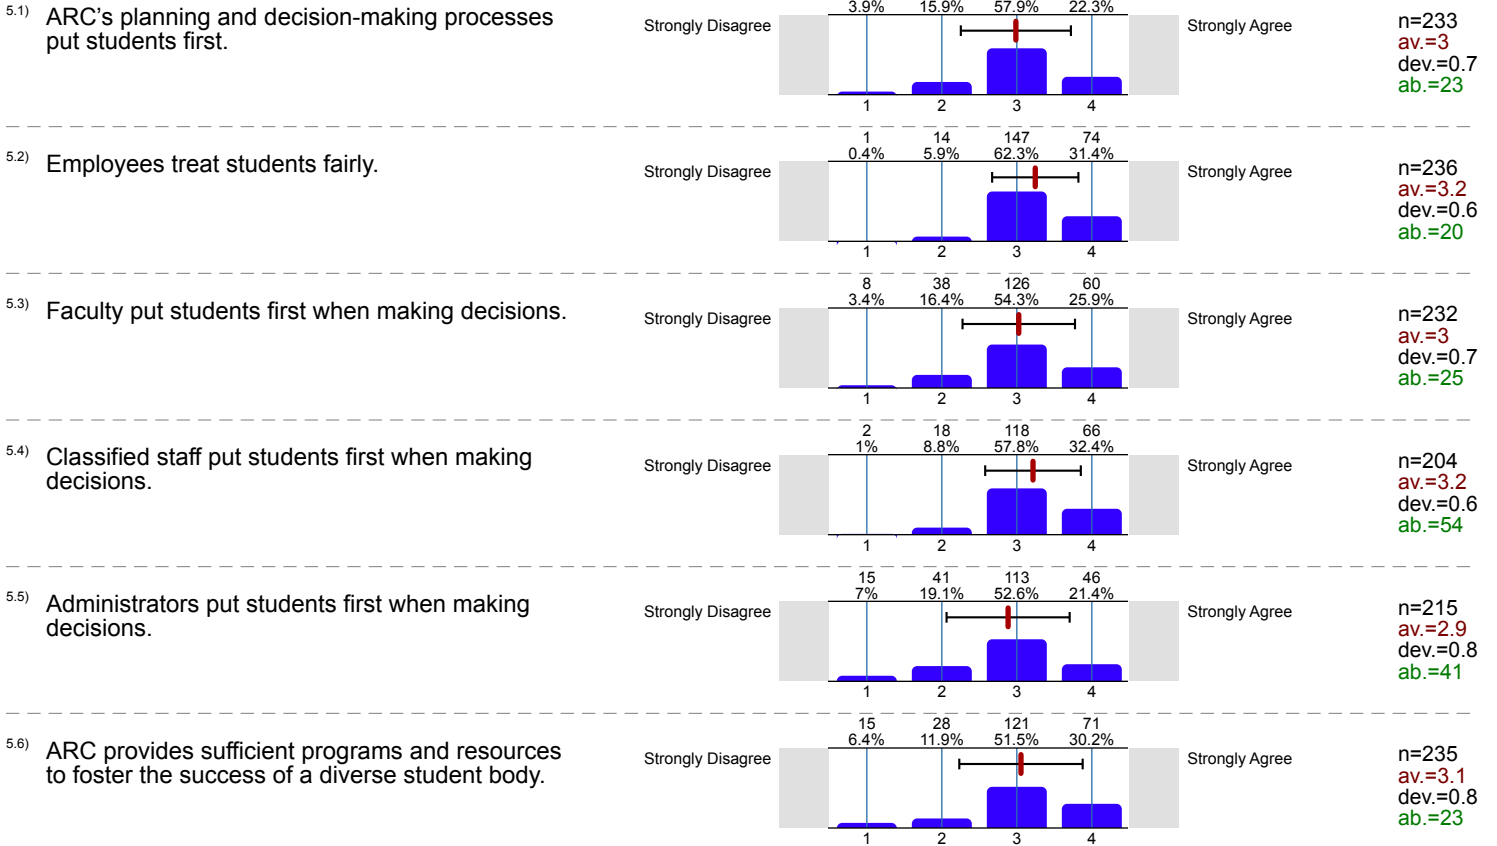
5.1) ARC's planning and decision-making processes put students first.

Strongly Disagree

| 3.9% | 15.9% | 57.9% | 22.3% |
|---|---|---|---|
| 1 | 2 | 3 | 4 |

Strongly Agree

n=233
av.=3
dev.=0.7
ab.=23

5.2) Employees treat students fairly.

Strongly Disagree

| 1 | 14 | 147 | 74 |
|---|---|---|---|
| 0.4% | 5.9% | 62.3% | 31.4% |
| 1 | 2 | 3 | 4 |

Strongly Agree

n=236
av.=3.2
dev.=0.6
ab.=20

5.3) Faculty put students first when making decisions.

Strongly Disagree

| 8 | 38 | 126 | 60 |
|---|---|---|---|
| 3.4% | 16.4% | 54.3% | 25.9% |
| 1 | 2 | 3 | 4 |

Strongly Agree

n=232
av.=3
dev.=0.7
ab.=25

5.4) Classified staff put students first when making decisions.

Strongly Disagree

| 2 | 18 | 118 | 66 |
|---|---|---|---|
| 1% | 8.8% | 57.8% | 32.4% |
| 1 | 2 | 3 | 4 |

Strongly Agree

n=204
av.=3.2
dev.=0.6
ab.=54

5.5) Administrators put students first when making decisions.

Strongly Disagree

| 15 | 41 | 113 | 46 |
|---|---|---|---|
| 7% | 19.1% | 52.6% | 21.4% |
| 1 | 2 | 3 | 4 |

Strongly Agree

n=215
av.=2.9
dev.=0.8
ab.=41

5.6) ARC provides sufficient programs and resources to foster the success of a diverse student body.

Strongly Disagree

| 15 | 28 | 121 | 71 |
|---|---|---|---|
| 6.4% | 11.9% | 51.5% | 30.2% |
| 1 | 2 | 3 | 4 |

Strongly Agree

n=235
av.=3.1
dev.=0.8
ab.=23